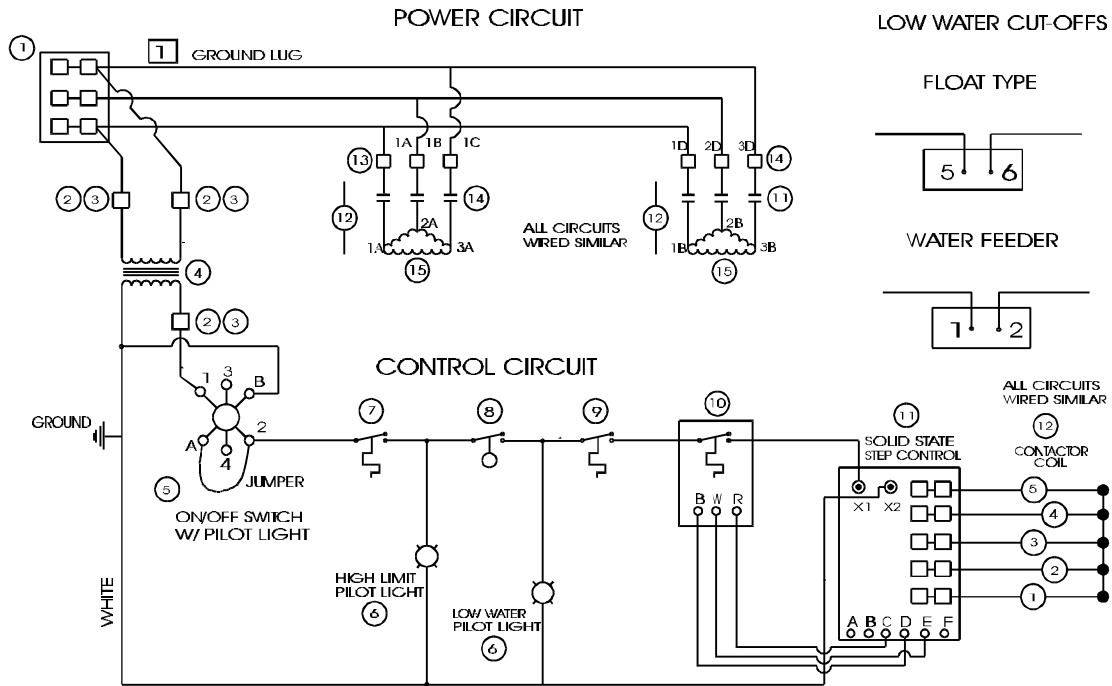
POWER CIRCUIT

LOW WATER CUT-OFFS

FLOAT TYPE

1

1 GROUND LUG

2 3

2 3

4

2 3

1A 1B 1C

13

12

14

2A

1A 3A

15

ALL CIRCUITS WIRED SIMILAR

1D 2D 3D

14

12

11

2B

1B 3B

15

5 6

WATER FEEDER

1 2

CONTROL CIRCUIT

1 3 B

GROUND

A 2

4

JUMPER

5

ON/OFF SWITCH W/ PILOT LIGHT

7

8

9

10

B W R

11

SOLID STATE STEP CONTROL

X1 X2

ALL CIRCUITS WIRED SIMILAR

12

CONTACTOR COIL

5

4

3

2

1

A B C D E F

HIGH LIMIT PILOT LIGHT

6

LOW WATER PILOT LIGHT

6

WHITE